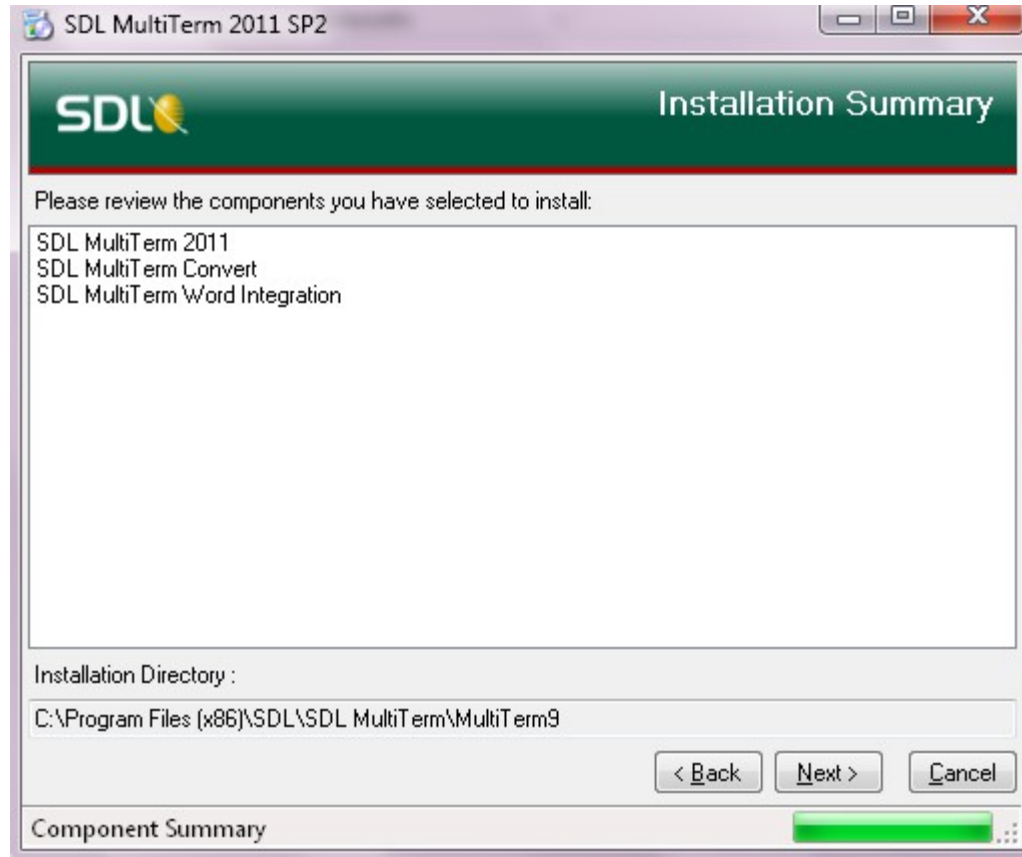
SDL MultiTerm 2011 SP2

SDL

Installation Summary

Please review the components you have selected to install:

SDL MultiTerm 2011
SDL MultiTerm Convert
SDL MultiTerm Word Integration

Installation Directory :

C:\Program Files (x86)\SDL\SDL MultiTerm\MultiTerm9

< Back
Next >
Cancel

Component Summary